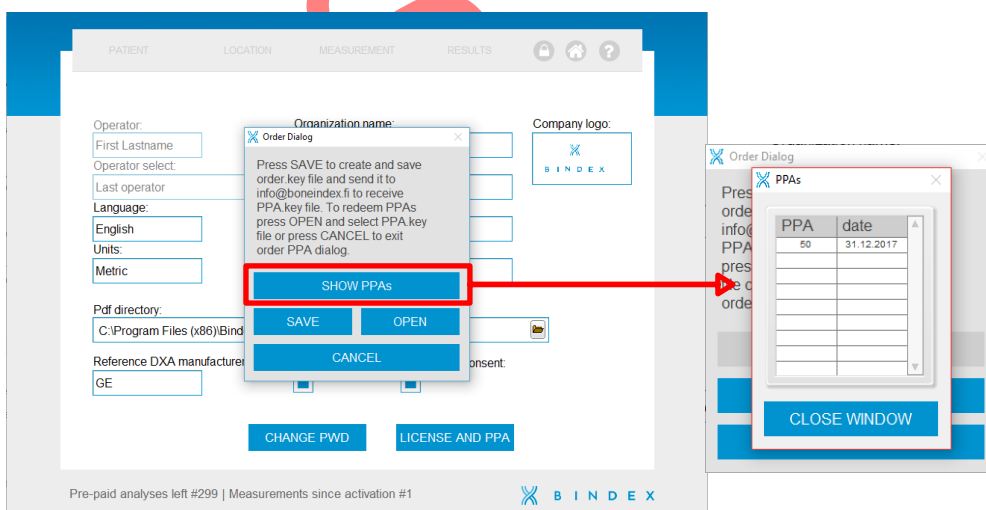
PATIENT LOCATION MEASUREMENT RESULTS

Operator:
First Lastname
Operator select:
Last operator
Language:
English
Units:
Metric

Organization name:

Company logo:
BINDEX

Order Dialog

Press SAVE to create and save order.key file and send it to info@boneindex.fi to receive PPA.key file. To redeem PPAs press OPEN and select PPA.key file or press CANCEL to exit order PPA dialog.

SHOW PPAs

SAVE
OPEN
CANCEL

Pdf directory:
C:\Program Files (x86)\Bind

Reference DXA manufacturer
GE

onsent:

CHANGE PWD
LICENSE AND PPA

Pre-paid analyses left #299 | Measurements since activation #1

BINDEX

Order Dialog
Pres
orde
info@
PPA
pres
e c
orde

PPAs

| PPA | date |
|---|---|
| 50 | 31.12.2017 |
| | |
| | |
| | |
| | |
| | |
| | |
| | |
| | |

CLOSE WINDOW